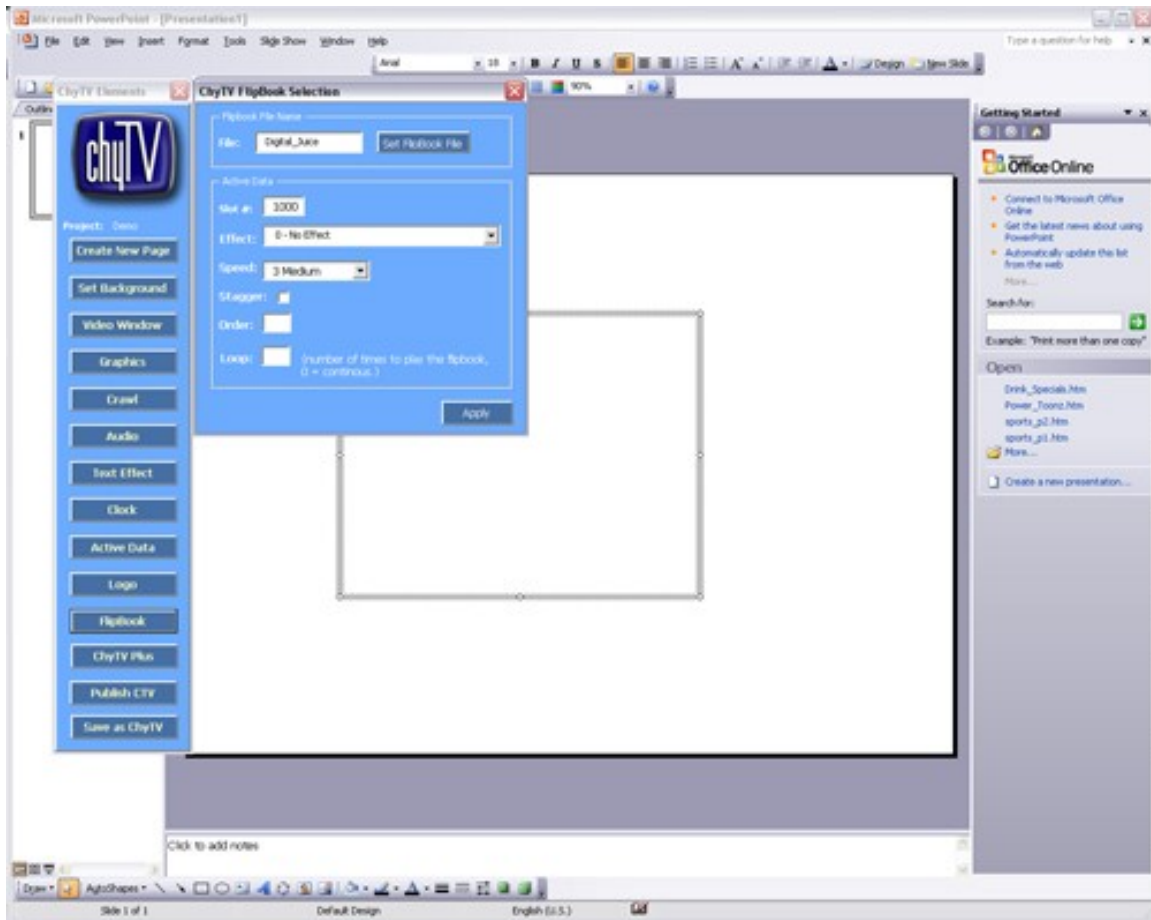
Microsoft PowerPoint - [Presentation1]

File Edit View Insert Format Tools Slide Show Window Help

Type a question for help

Arial 18 B I U S Design New Slide

90%

ChyTV Elements

Outline

1

chyTV

Project: Demo

Create New Page

Set Background

Video Window

Graphics

Crawl

Audio

Text Effect

Clock

Active Data

Logo

FlipBook

ChyTV Plus

Publish CTV

Save as ChyTV

ChyTV FlipBook Selection

Flipbook File Name

File: Digital_Juice

Set FlipBook File

Active Data

Slot #: 1000

Effect: 0 - No Effect

Speed: 3 Medium

Stagger:

Order:

Loop: (number of times to play the flipbook, 0 = continous )

Apply

Getting Started

Office Online

Connect to Microsoft Office Online

Get the latest news about using PowerPoint

Automatically update this list from the web

More...

Search for:

Example: "Print more than one copy"

Open

Drink_Specials.htm

Power_Toonz.htm

sports_p2.htm

sports_p1.htm

More...

Create a new presentation...

Click to add notes

Draw AutoShapes

Slide 1 of 1 Default Design English (U.S.)